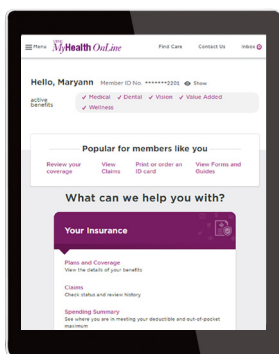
Menu MyHealth OnLine Find Care Contact Us Inbox

Hello, Maryann Member ID No. *******2301 Show

active benefits ✓ Medical ✓ Dental ✓ Vision ✓ Value Added ✓ Wellness

Popular for members like you

Review your coverage View Claims Print or order an ID card View Forms and Guides

What can we help you with?

Your Insurance

Plans and Coverage
View the details of your benefits

Claims
Check status and review history

Spending Summary
See where you are in meeting your deductible and out-of-pocket maximum